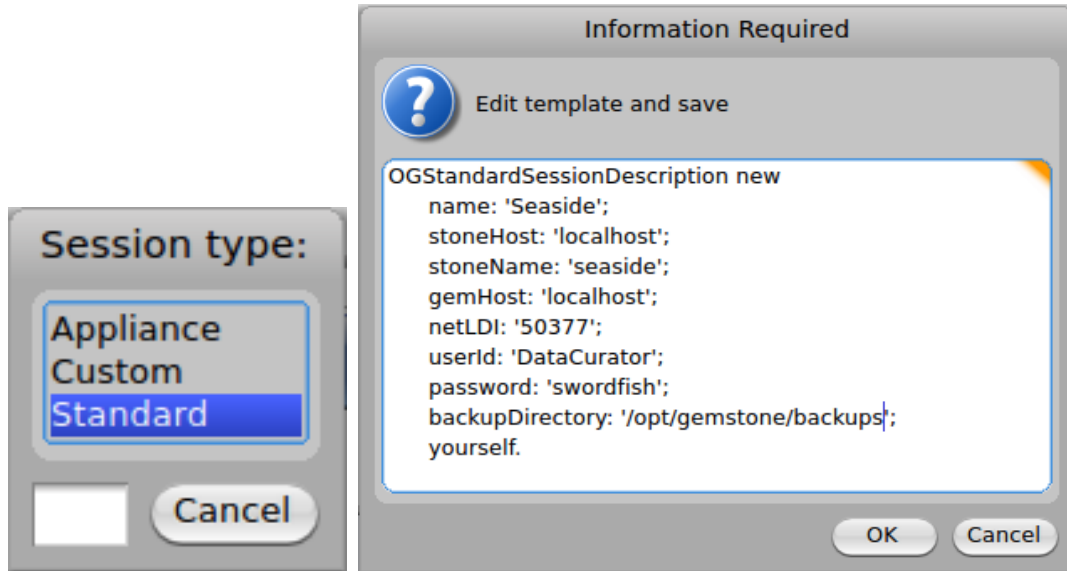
Session type:

Appliance
Custom
Standard

Cancel

Information Required

Edit template and save

OGStandardSessionDescription new
name: 'Seaside';
stoneHost: 'localhost';
stoneName: 'seaside';
gemHost: 'localhost';
netLDI: '50377';
userId: 'DataCurator';
password: 'swordfish';
backupDirectory: '/opt/gemstone/backups';
yourself.

OK Cancel